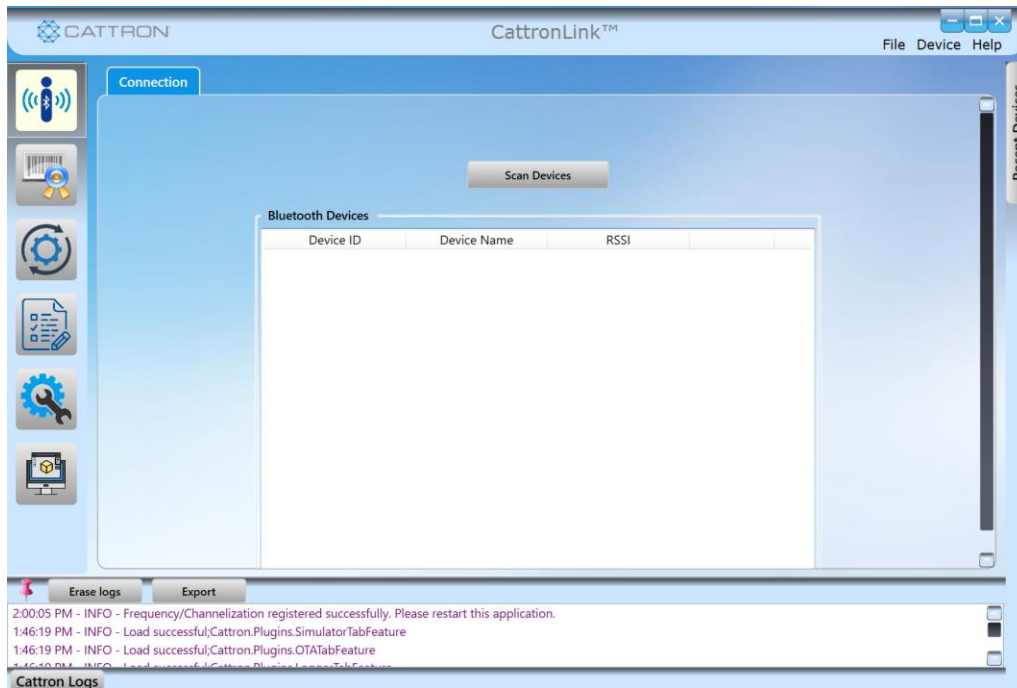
CATTRON

CattronLink™

File Device Help

Connection

Recent Devices

Scan Devices

Bluetooth Devices

| Device ID | Device Name | RSSI |
|---|---|---|

Erase logs Export

2:00:05 PM - INFO - Frequency/Channelization registered successfully. Please restart this application.
1:46:19 PM - INFO - Load successful;Cattron.Plugins.SimulatorTabFeature
1:46:19 PM - INFO - Load successful;Cattron.Plugins.OTATabFeature
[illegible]

Cattron Logs